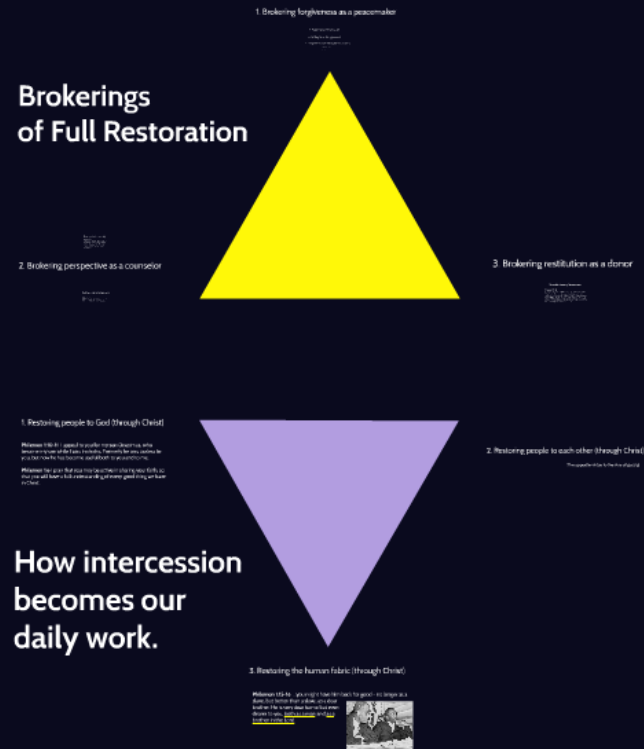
1. Brokering forgiveness as a peacemaker

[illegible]

Brokerings of Full Restoration

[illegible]

2. Brokering perspective as a counselor

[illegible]

3. Brokering restitution as a donor

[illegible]

1. Restoring people to God (through Christ)

Philemon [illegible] I appeal to you for my son Onesimus, who became my son while I was in chains. Formerly he was useless to you, but now he has become useful both to you and to me.

Philemon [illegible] I pray that you may be active in sharing your faith, so that you will have a full understanding of every good thing we have in Christ.

2. Restoring people to each other (through Christ)

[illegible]

How intercession becomes our daily work.

3. Restoring the human fabric (through Christ)

Philemon 1:15-16 - you might have him back for good - no longer as a slave, but better than a slave, as a dear brother. He is very dear to me but even dearer to you, both as a man and as a brother in the Lord.